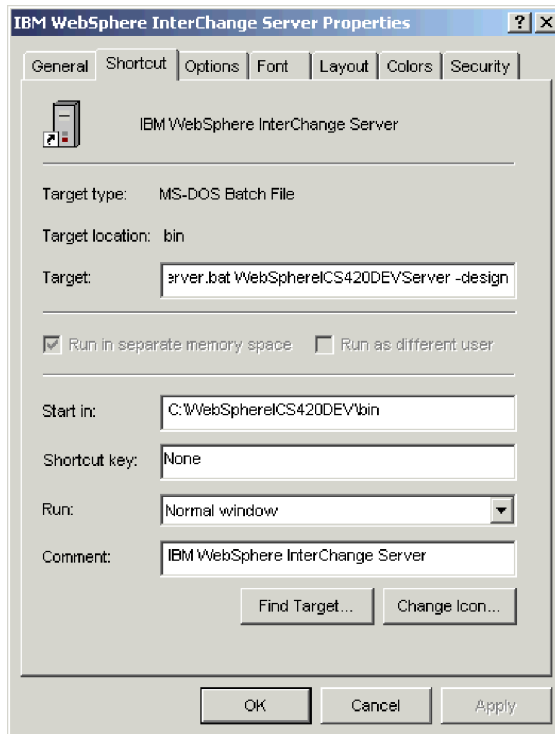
IBM WebSphere InterChange Server Properties ? ×

General | Shortcut | Options | Font | Layout | Colors | Security

IBM WebSphere InterChange Server

Target type: MS-DOS Batch File

Target location: bin

Target: erver.bat WebSphereICS420DEVServer -design

Run in separate memory space Run as different user

Start in: C:\WebSphereICS420DEV\bin

Shortcut key: None

Run: Normal window

Comment: IBM WebSphere InterChange Server

Find Target... Change Icon...

OK Cancel Apply